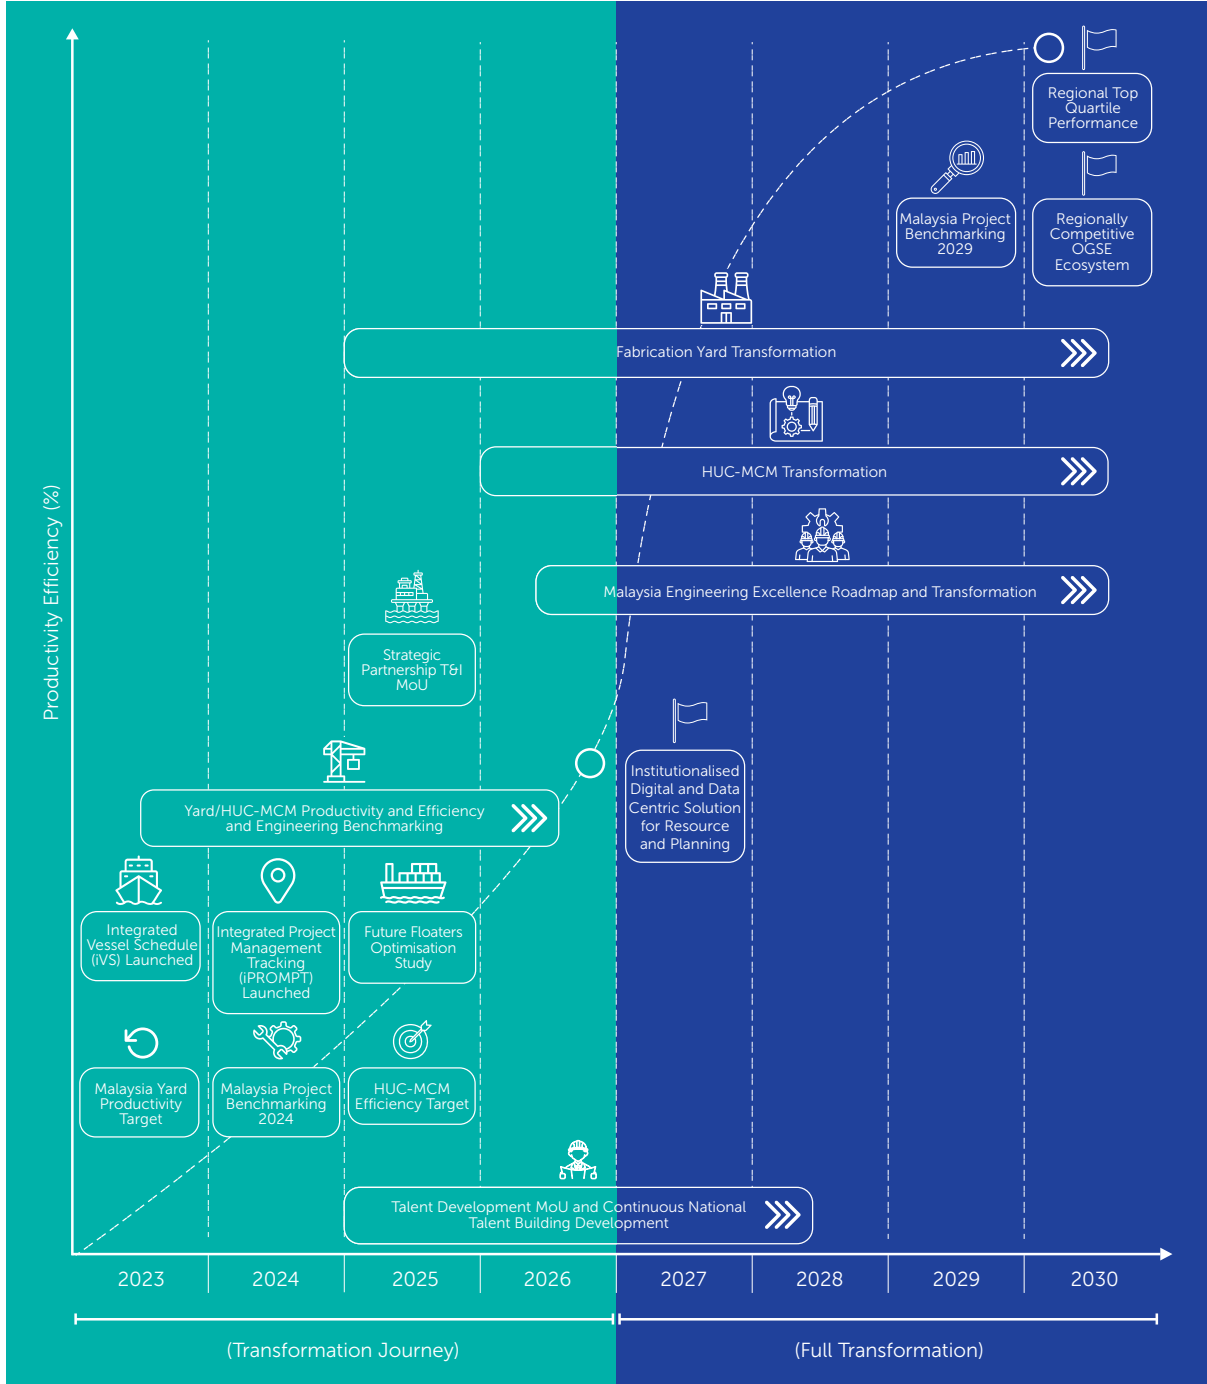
Productivity Efficiency (%)

Regional Top Quartile Performance

Malaysia Project Benchmarking 2029

Regionally Competitive OGSE Ecosystem

Fabrication Yard Transformation

HUC-MCM Transformation

Malaysia Engineering Excellence Roadmap and Transformation

Strategic Partnership T&I MoU

Institutionalised Digital and Data Centric Solution for Resource and Planning

Yard/HUC-MCM Productivity and Efficiency and Engineering Benchmarking

Integrated Vessel Schedule (iVS) Launched

Integrated Project Management Tracking (iPROMPT) Launched

Future Floaters Optimisation Study

Malaysia Yard Productivity Target

Malaysia Project Benchmarking 2024

HUC-MCM Efficiency Target

Talent Development MoU and Continuous National Talent Building Development

2023 2024 2025 2026 2027 2028 2029 2030

(Transformation Journey)

(Full Transformation)